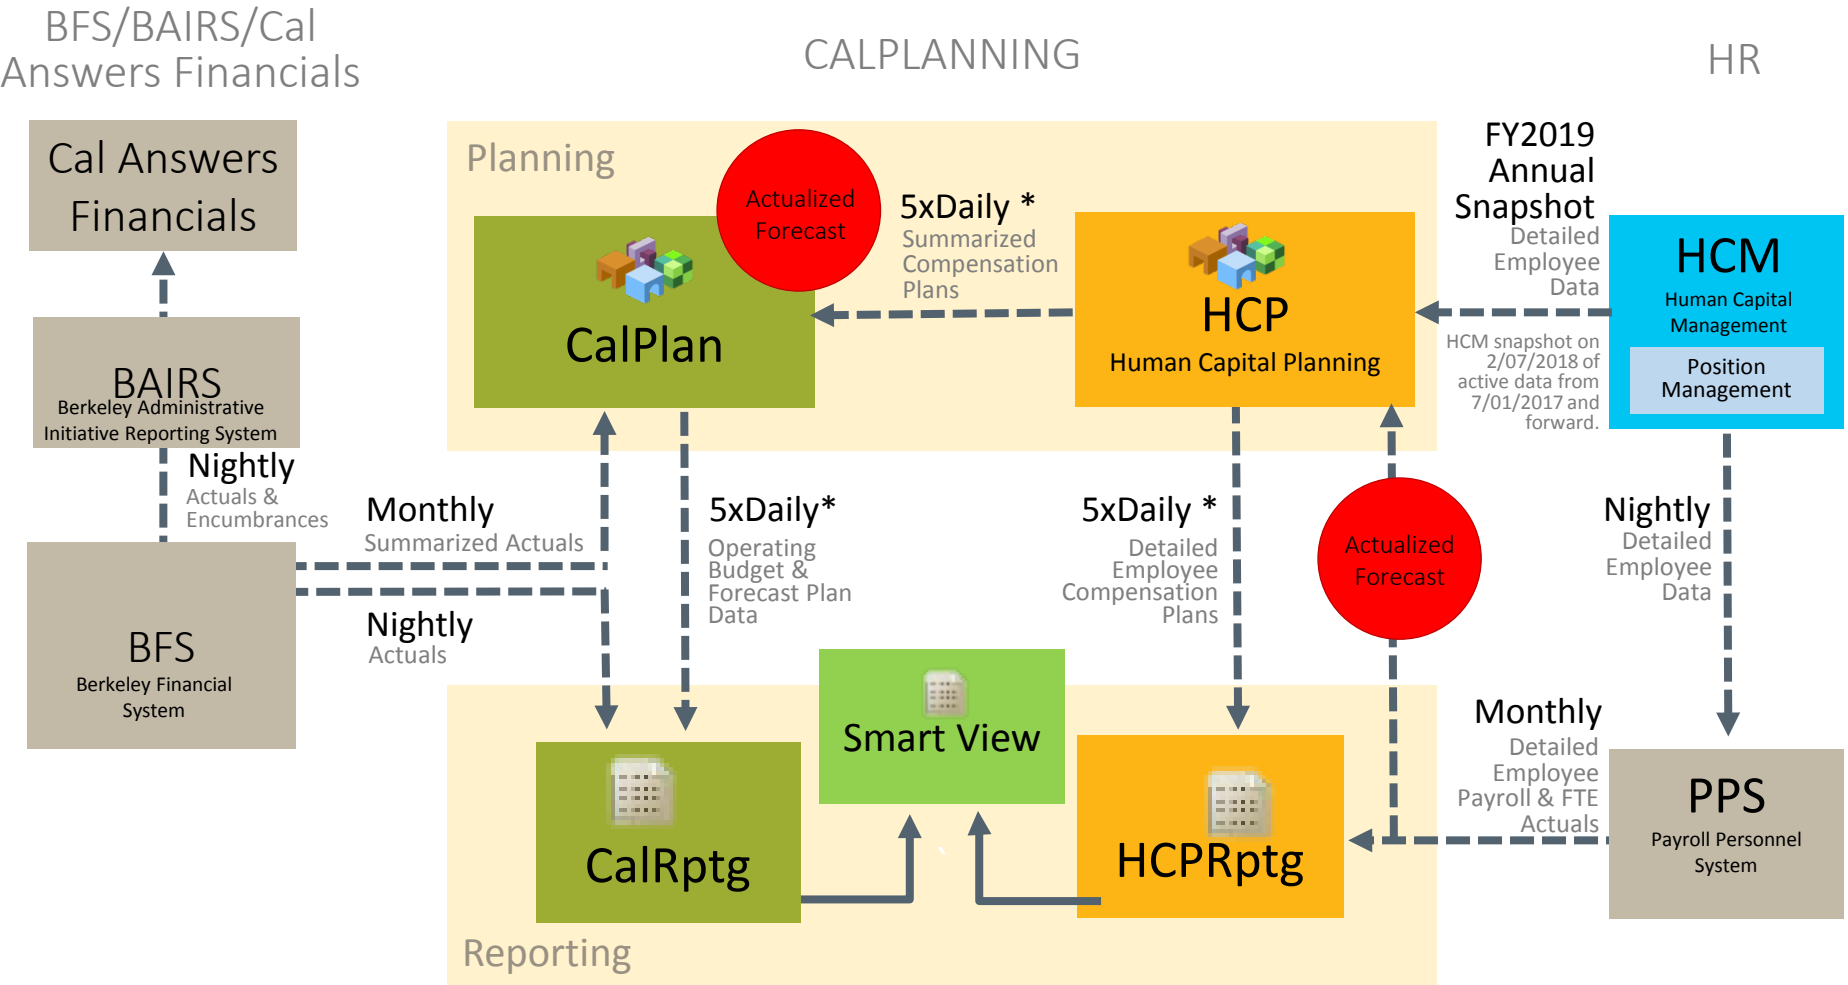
BFS/BAIRS/Cal Answers Financials

CALPLANNING

HR

Cal Answers Financials

BAIRS
Berkeley Administrative Initiative Reporting System

Nightly
Actuals & Encumbrances

BFS
Berkeley Financial System

Planning

Actualized Forecast

CalPlan

5xDaily *
Summarized Compensation Plans

HCP
Human Capital Planning

FY2019 Annual Snapshot
Detailed Employee Data

HCM
Human Capital Management

Position Management

HCM snapshot on 2/07/2018 of active data from 7/01/2017 and forward.

Monthly
Summarized Actuals

Nightly
Actuals

5xDaily*
Operating Budget & Forecast Plan Data

5xDaily *
Detailed Employee Compensation Plans

Actualized Forecast

Nightly
Detailed Employee Data

Smart View

CalRptg

HCPRptg

Monthly
Detailed Employee Payroll & FTE Actuals

PPS
Payroll Personnel System

Reporting